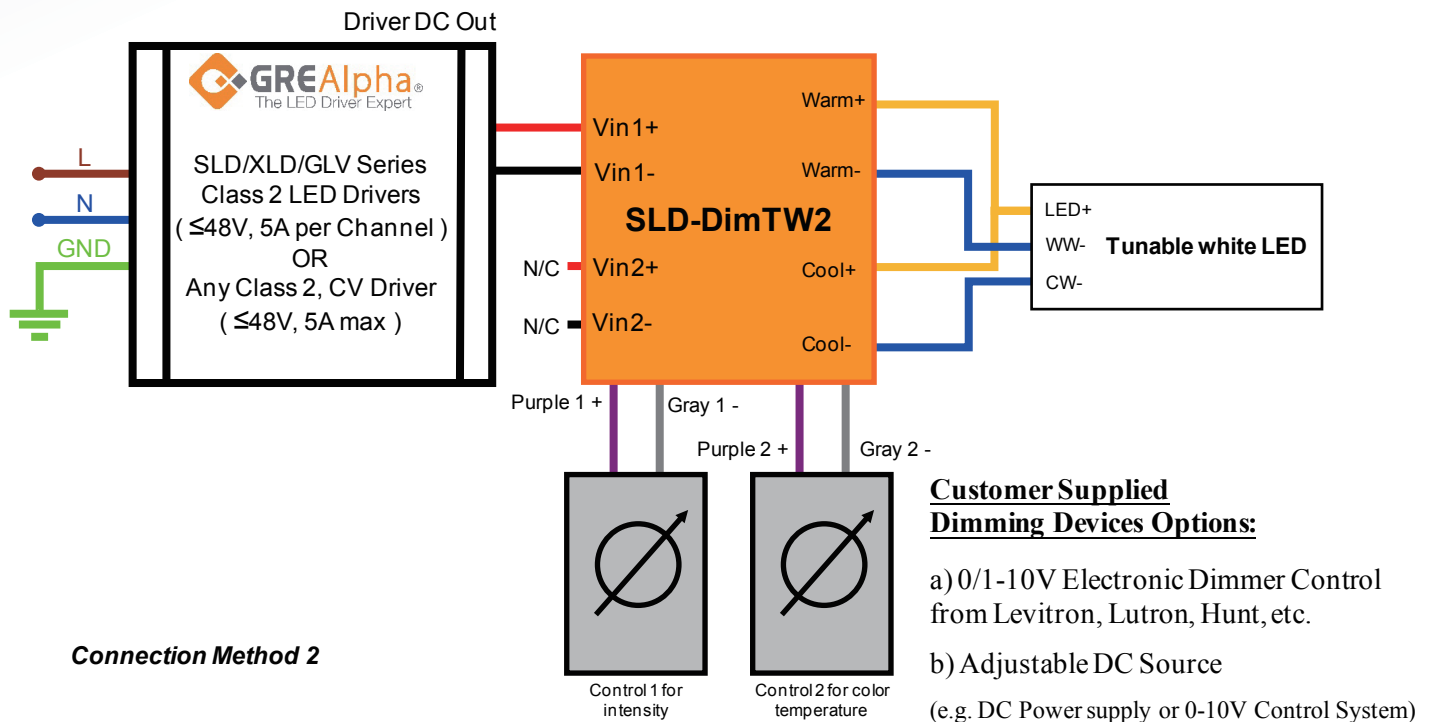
Driver DC Out

GREAlpha®
The LED Driver Expert

L
N
GND

SLD/XLD/GLV Series Class 2 LED Drivers ( ≤48V, 5A per Channel ) OR Any Class 2, CV Driver ( ≤48V, 5A max )

Vin1+
Vin1-
SLD-DimTW2
N/C Vin2+
N/C Vin2-
Warm+
Warm-
Cool+
Cool-

LED+
WW-
CW-
Tunable white LED

Purple 1 +
Gray 1 -
Purple 2 +
Gray 2 -

Customer Supplied Dimming Devices Options:

a) 0/1-10V Electronic Dimmer Control from Levitron, Lutron, Hunt, etc.

b) Adjustable DC Source

(e.g. DC Power supply or 0-10V Control System)

Connection Method 2

Control 1 for intensity

Control 2 for color temperature